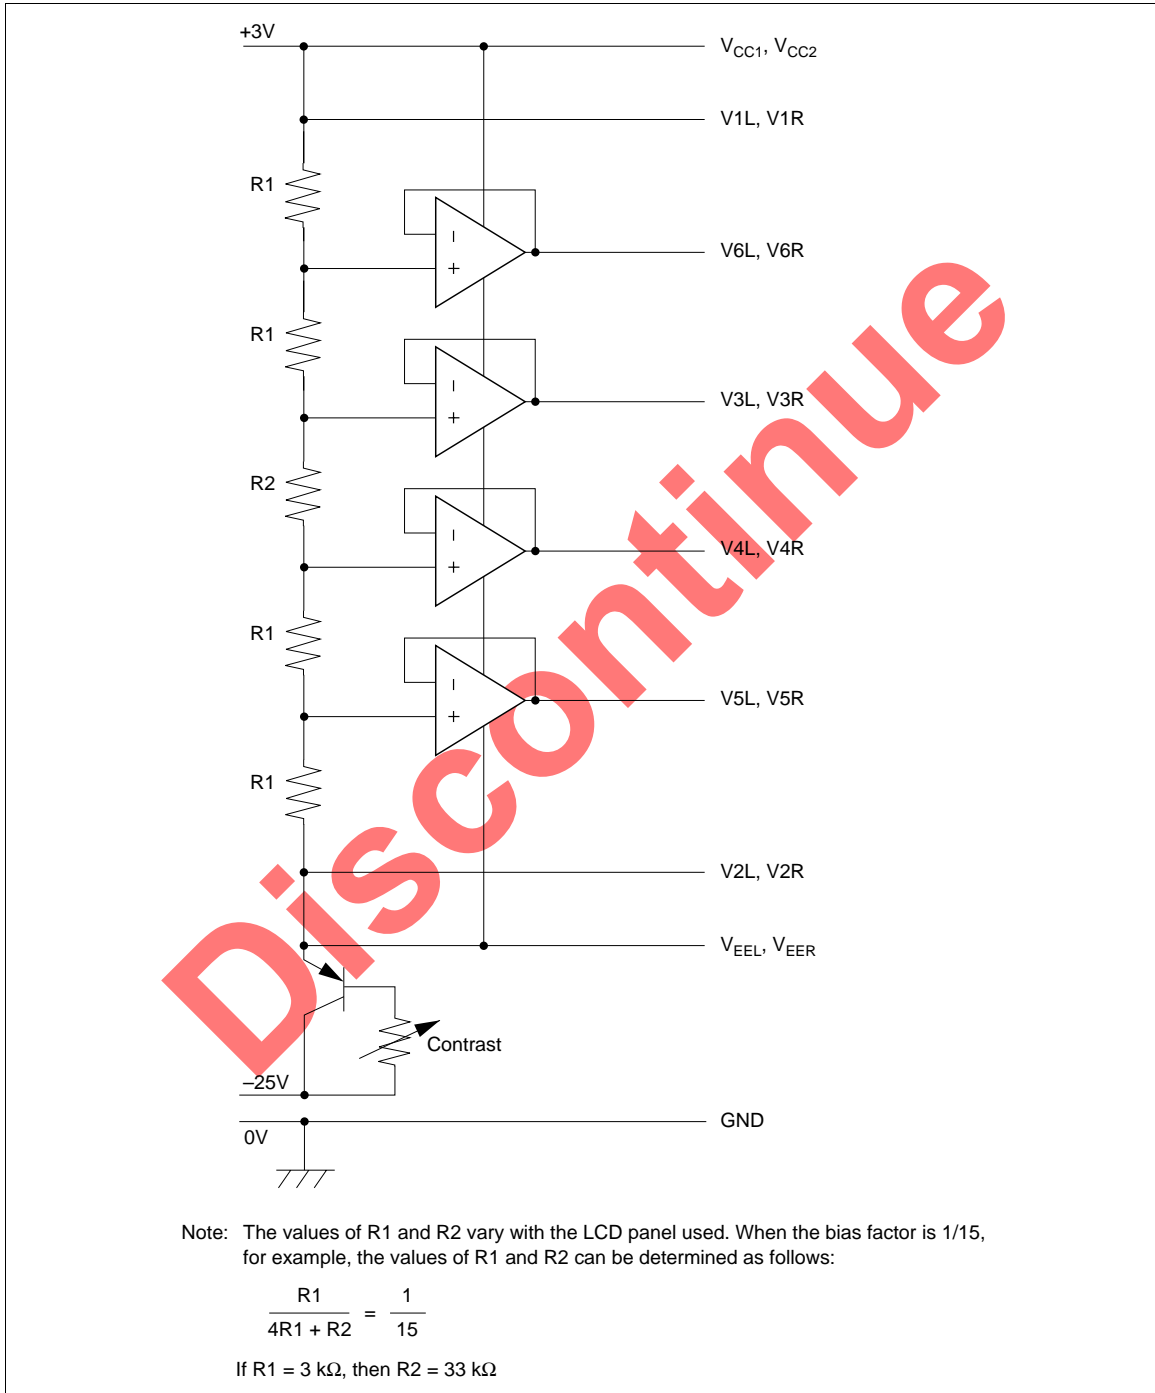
+3V

$V_{CC1}$, $V_{CC2}$

V1L, V1R

R1

V6L, V6R

R1

V3L, V3R

R2

V4L, V4R

R1

V5L, V5R

R1

V2L, V2R

$V_{EEL}$, $V_{EER}$

Contrast

–25V

GND

0V

Discontinue

Note: The values of R1 and R2 vary with the LCD panel used. When the bias factor is 1/15, for example, the values of R1 and R2 can be determined as follows:

$\frac{R1}{4R1 + R2} = \frac{1}{15}$

If R1 = 3 kΩ, then R2 = 33 kΩ